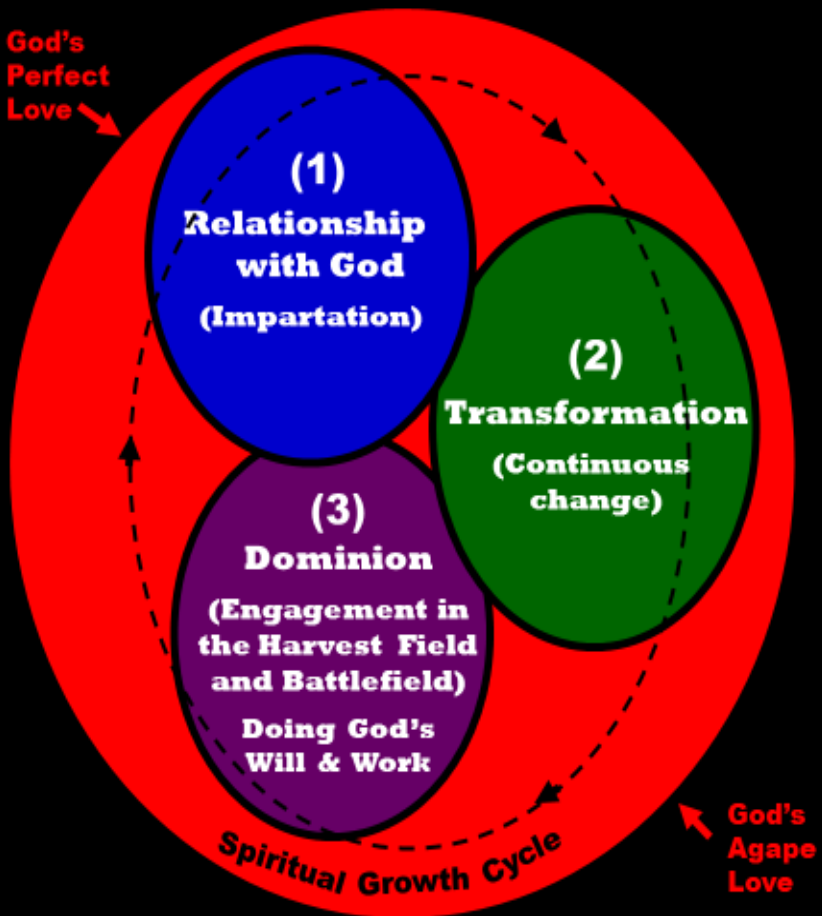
God's Perfect Love

(1)
Relationship with God
(Impartation)

(2)
Transformation
(Continuous change)

(3)
Dominion
(Engagement in the Harvest Field and Battlefield)
Doing God's Will & Work

Spiritual Growth Cycle

God's Agape Love